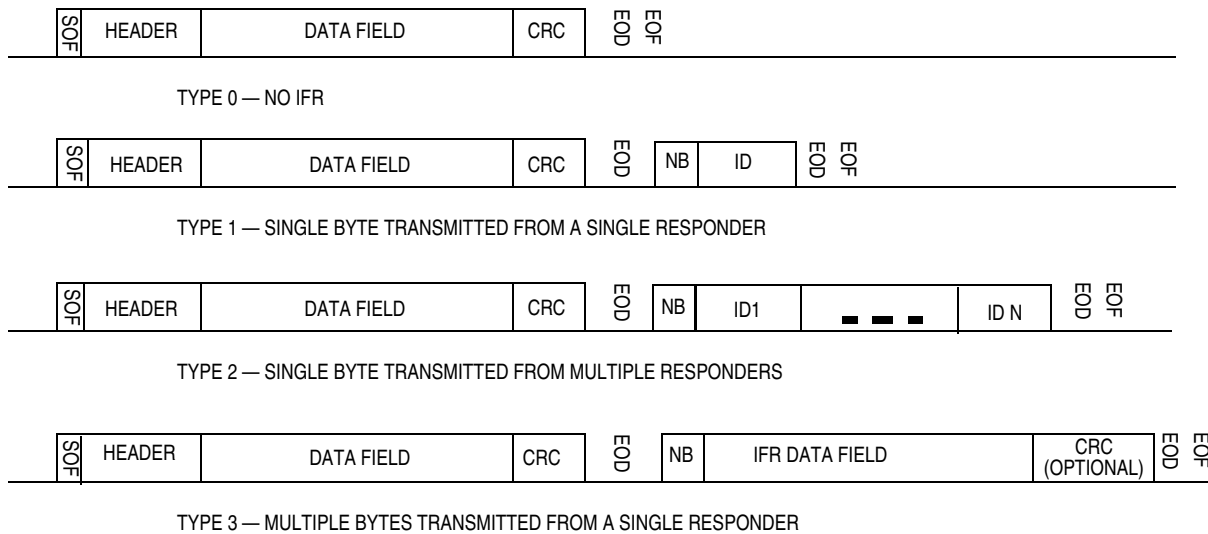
SOF HEADER DATA FIELD CRC EOD EOF

TYPE 0 — NO IFR

SOF HEADER DATA FIELD CRC EOD NB ID EOD EOF

TYPE 1 — SINGLE BYTE TRANSMITTED FROM A SINGLE RESPONDER

SOF HEADER DATA FIELD CRC EOD NB ID1 ID N EOD EOF

TYPE 2 — SINGLE BYTE TRANSMITTED FROM MULTIPLE RESPONDERS

SOF HEADER DATA FIELD CRC EOD NB IFR DATA FIELD CRC (OPTIONAL) EOD EOF

TYPE 3 — MULTIPLE BYTES TRANSMITTED FROM A SINGLE RESPONDER